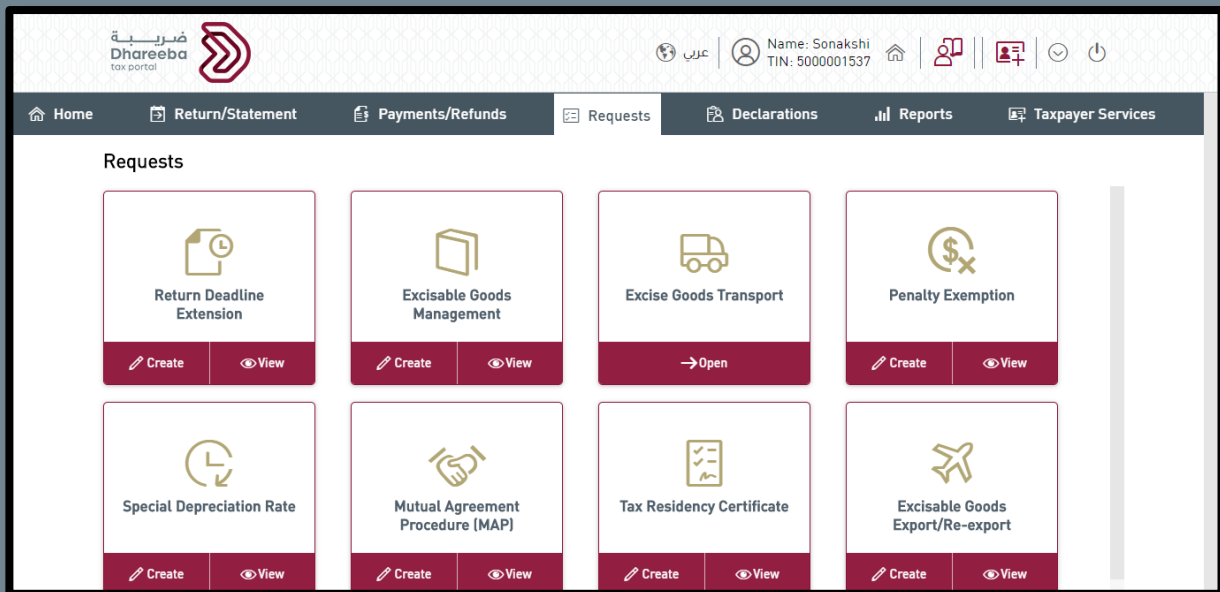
ضريبة
Dhareeba
tax portal

عربي
Name: Sonakshi
TIN: 5000001537

Home
Return/Statement
Payments/Refunds
Requests
Declarations
Reports
Taxpayer Services

Requests

Return Deadline Extension
Create
View

Excisable Goods Management
Create
View

Excise Goods Transport
Open

Penalty Exemption
Create
View

Special Depreciation Rate
Create
View

Mutual Agreement Procedure (MAP)
Create
View

Tax Residency Certificate
Create
View

Excisable Goods Export/Re-export
Create
View